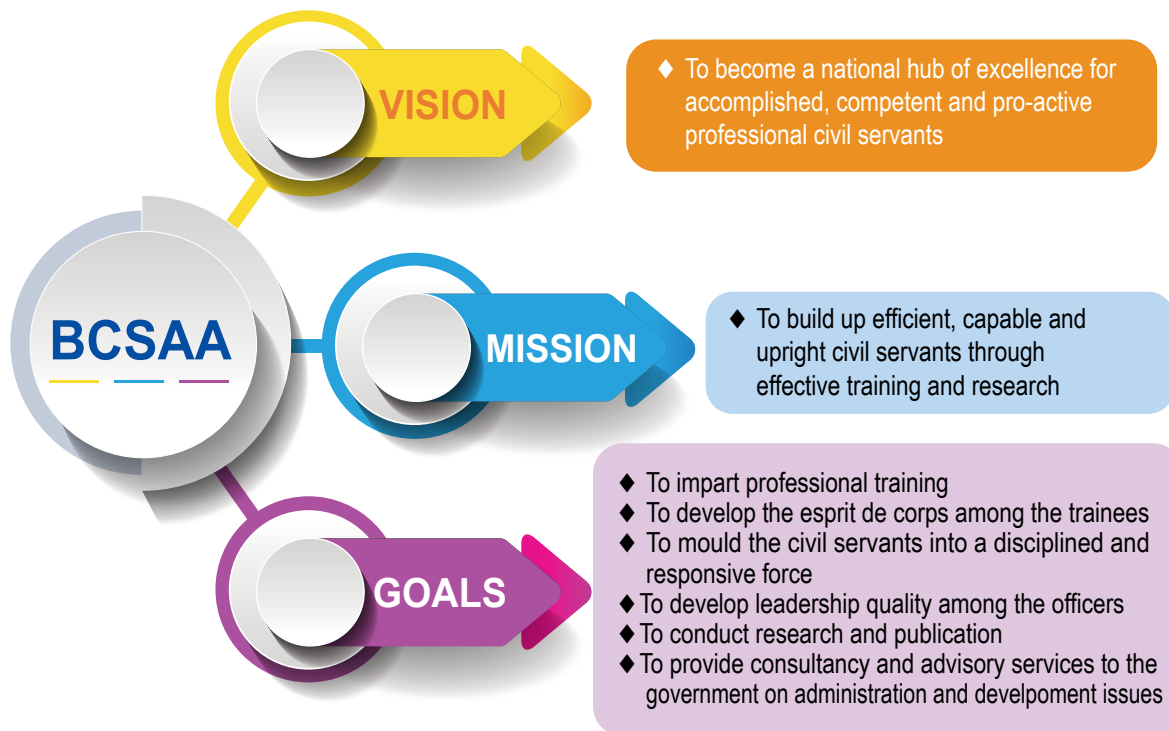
BCSAA

VISION

♦ To become a national hub of excellence for accomplished, competent and pro-active professional civil servants

MISSION

♦ To build up efficient, capable and upright civil servants through effective training and research

GOALS

♦ To impart professional training
♦ To develop the esprit de corps among the trainees
♦ To mould the civil servants into a disciplined and responsive force
♦ To develop leadership quality among the officers
♦ To conduct research and publication
♦ To provide consultancy and advisory services to the government on administration and develpoment issues